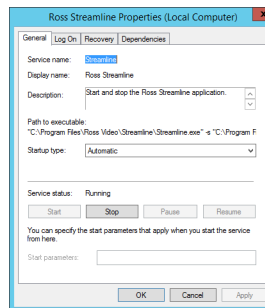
Ross Streamline Properties (Local Computer)

General | Log On | Recovery | Dependencies

Service name: Streamline

Display name: Ross Streamline

Description: Start and stop the Ross Streamline application.

Path to executable:
"C:\Program Files\Ross Video\Streamline\Streamline.exe" -s "C:\Program F

Startup type: Automatic

Service status: Running

Start | Stop | Pause | Resume

You can specify the start parameters that apply when you start the service from here.

Start parameters:

OK | Cancel | Apply